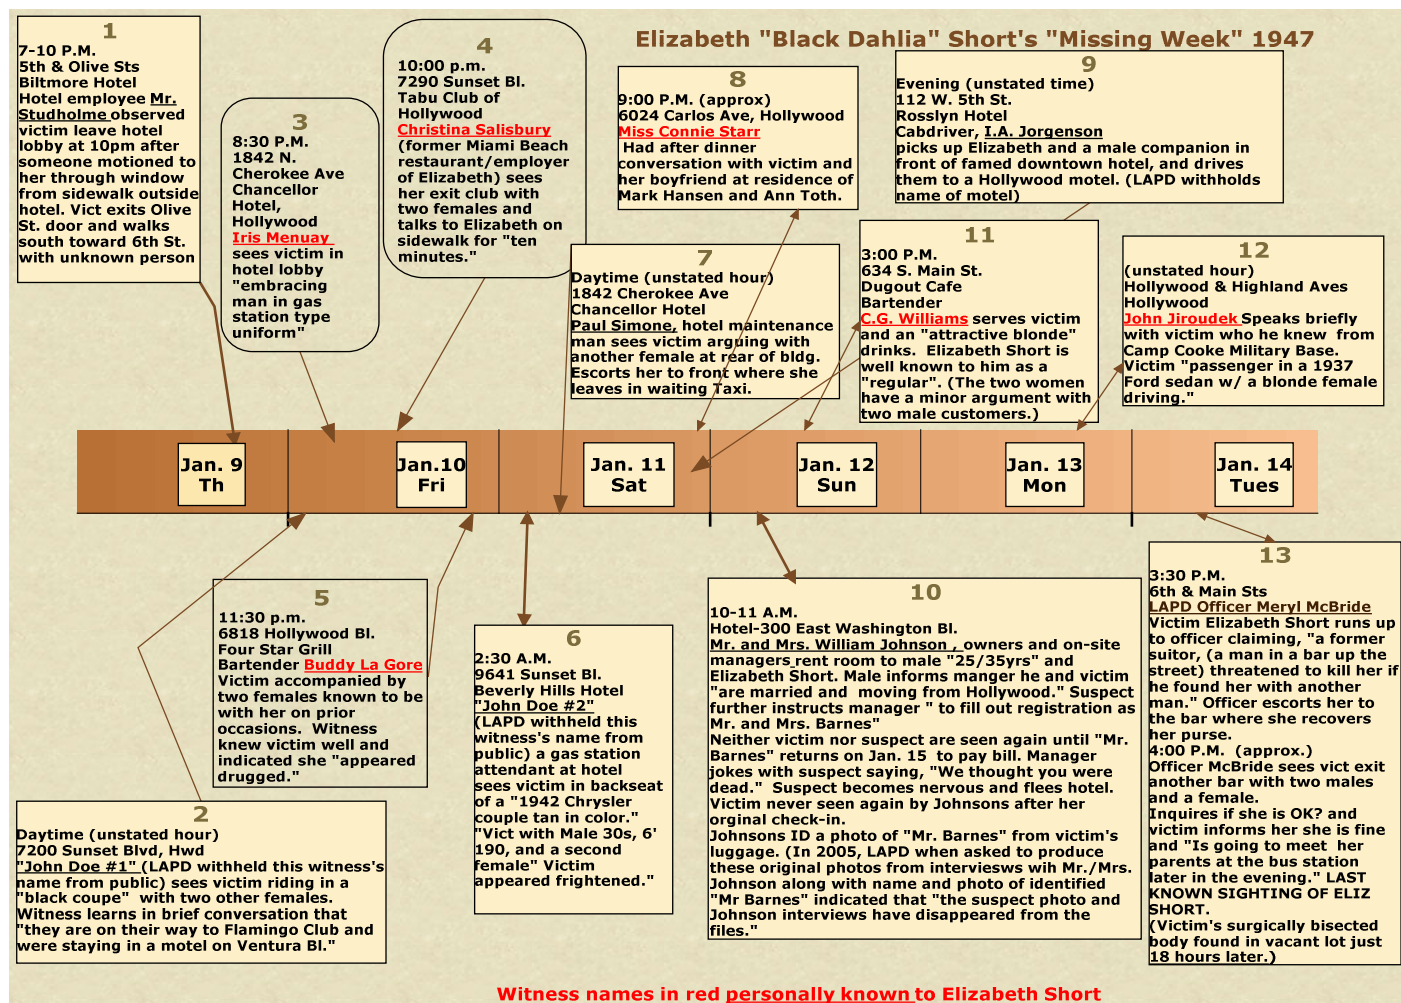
Elizabeth "Black Dahlia" Short's "Missing Week" 1947

1
7-10 P.M.
5th & Olive Sts
Biltmore Hotel
Hotel employee Mr. Studholme observed victim leave hotel lobby at 10pm after someone motioned to her through window from sidewalk outside hotel. Vict exits Olive St. door and walks south toward 6th St. with unknown person

3
8:30 P.M.
1842 N. Cherokee Ave
Chancellor Hotel, Hollywood
Iris Menuay sees victim in hotel lobby "embracing man in gas station type uniform"

4
10:00 p.m.
7290 Sunset Bl.
Tabu Club of Hollywood
Christina Salisbury (former Miami Beach restaurant/employer of Elizabeth) sees her exit club with two females and talks to Elizabeth on sidewalk for "ten minutes."

8
9:00 P.M. (approx)
6024 Carlos Ave, Hollywood
Miss Connie Starr
Had after dinner conversation with victim and her boyfriend at residence of Mark Hansen and Ann Toth.

9
Evening (unstated time)
112 W. 5th St.
Rosslyn Hotel
Cabdriver, I.A. Jorgenson picks up Elizabeth and a male companion in front of famed downtown hotel, and drives them to a Hollywood motel. (LAPD withholds name of motel)

7
Daytime (unstated hour)
1842 Cherokee Ave
Chancellor Hotel
Paul Simone, hotel maintenance man sees victim arguing with another female at rear of bldg. Escorts her to front where she leaves in waiting Taxi.

11
3:00 P.M.
634 S. Main St.
Dugout Cafe
Bartender
C.G. Williams serves victim and an "attractive blonde" drinks. Elizabeth Short is well known to him as a "regular". (The two women have a minor argument with two male customers.)

12
(unstated hour)
Hollywood & Highland Aves
Hollywood
John Jiroudek Speaks briefly with victim who he knew from Camp Cooke Military Base. Victim "passenger in a 1937 Ford sedan w/ a blonde female driving."

Jan. 9
Th

Jan.10
Fri

Jan. 11
Sat

Jan. 12
Sun

Jan. 13
Mon

Jan. 14
Tues

5
11:30 p.m.
6818 Hollywood Bl.
Four Star Grill
Bartender Buddy La Gore
Victim accompanied by two females known to be with her on prior occasions. Witness knew victim well and indicated she "appeared drugged."

6
2:30 A.M.
9641 Sunset Bl.
Beverly Hills Hotel
"John Doe #2"
(LAPD withheld this witness's name from public) a gas station attendant at hotel sees victim in backseat of a "1942 Chrysler coupe tan in color." "Vict with Male 30s, 6' 190, and a second female" Victim appeared frightened."

10
10-11 A.M.
Hotel-300 East Washington Bl.
Mr. and Mrs. William Johnson , owners and on-site managers rent room to male "25/35yrs" and Elizabeth Short. Male informs manger he and victim "are married and moving from Hollywood." Suspect further instructs manager " to fill out registration as Mr. and Mrs. Barnes"
Neither victim nor suspect are seen again until "Mr. Barnes" returns on Jan. 15 to pay bill. Manager jokes with suspect saying, "We thought you were dead." Suspect becomes nervous and flees hotel. Victim never seen again by Johnsons after her orginal check-in.
Johnsons ID a photo of "Mr. Barnes" from victim's luggage. (In 2005, LAPD when asked to produce these original photos from interviesws wih Mr./Mrs. Johnson along with name and photo of identified "Mr Barnes" indicated that "the suspect photo and Johnson interviews have disappeared from the files."

13
3:30 P.M.
6th & Main Sts
LAPD Officer Meryl McBride
Victim Elizabeth Short runs up to officer claiming, "a former suitor, (a man in a bar up the street) threatened to kill her if he found her with another man." Officer escorts her to the bar where she recovers her purse.
4:00 P.M. (approx.)
Officer McBride sees vict exit another bar with two males and a female.
Inquires if she is OK? and victim informs her she is fine and "Is going to meet her parents at the bus station later in the evening." LAST KNOWN SIGHTING OF ELIZ SHORT.
(Victim's surgically bisected body found in vacant lot just 18 hours later.)

2
Daytime (unstated hour)
7200 Sunset Blvd, Hwd
"John Doe #1" (LAPD withheld this witness's name from public) sees victim riding in a "black coupe" with two other females. Witness learns in brief conversation that "they are on their way to Flamingo Club and were staying in a motel on Ventura Bl."

Witness names in red personally known to Elizabeth Short